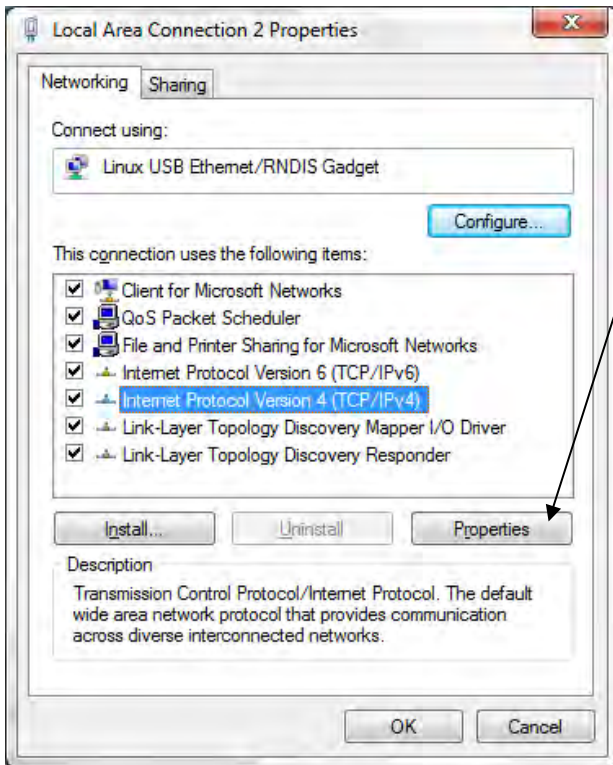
Local Area Connection 2 Properties

Networking Sharing

Connect using:

Linux USB Ethernet/RNDIS Gadget

Configure...

This connection uses the following items:

☑ Client for Microsoft Networks
☑ QoS Packet Scheduler
☑ File and Printer Sharing for Microsoft Networks
☑ Internet Protocol Version 6 (TCP/IPv6)
☑ Internet Protocol Version 4 (TCP/IPv4)
☑ Link-Layer Topology Discovery Mapper I/O Driver
☑ Link-Layer Topology Discovery Responder

Install... Uninstall Properties

Description

Transmission Control Protocol/Internet Protocol. The default wide area network protocol that provides communication across diverse interconnected networks.

OK Cancel